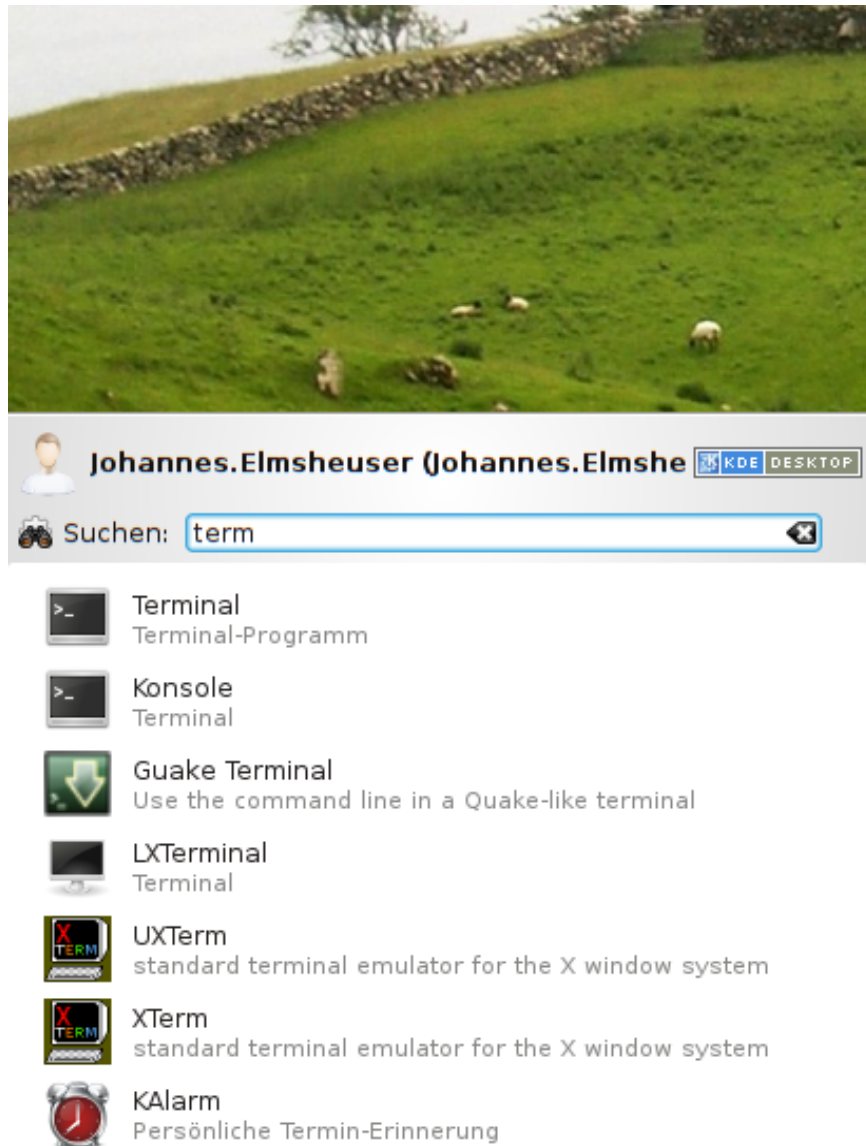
Johannes.Elmsheuser (Johannes.Elmshe KDE DESKTOP

Suchen: term

Terminal
Terminal-Programm

Konsole
Terminal

Guake Terminal
Use the command line in a Quake-like terminal

LXTerminal
Terminal

UXTerm
standard terminal emulator for the X window system

XTerm
standard terminal emulator for the X window system

KAlarm
Persönliche Termin-Erinnerung